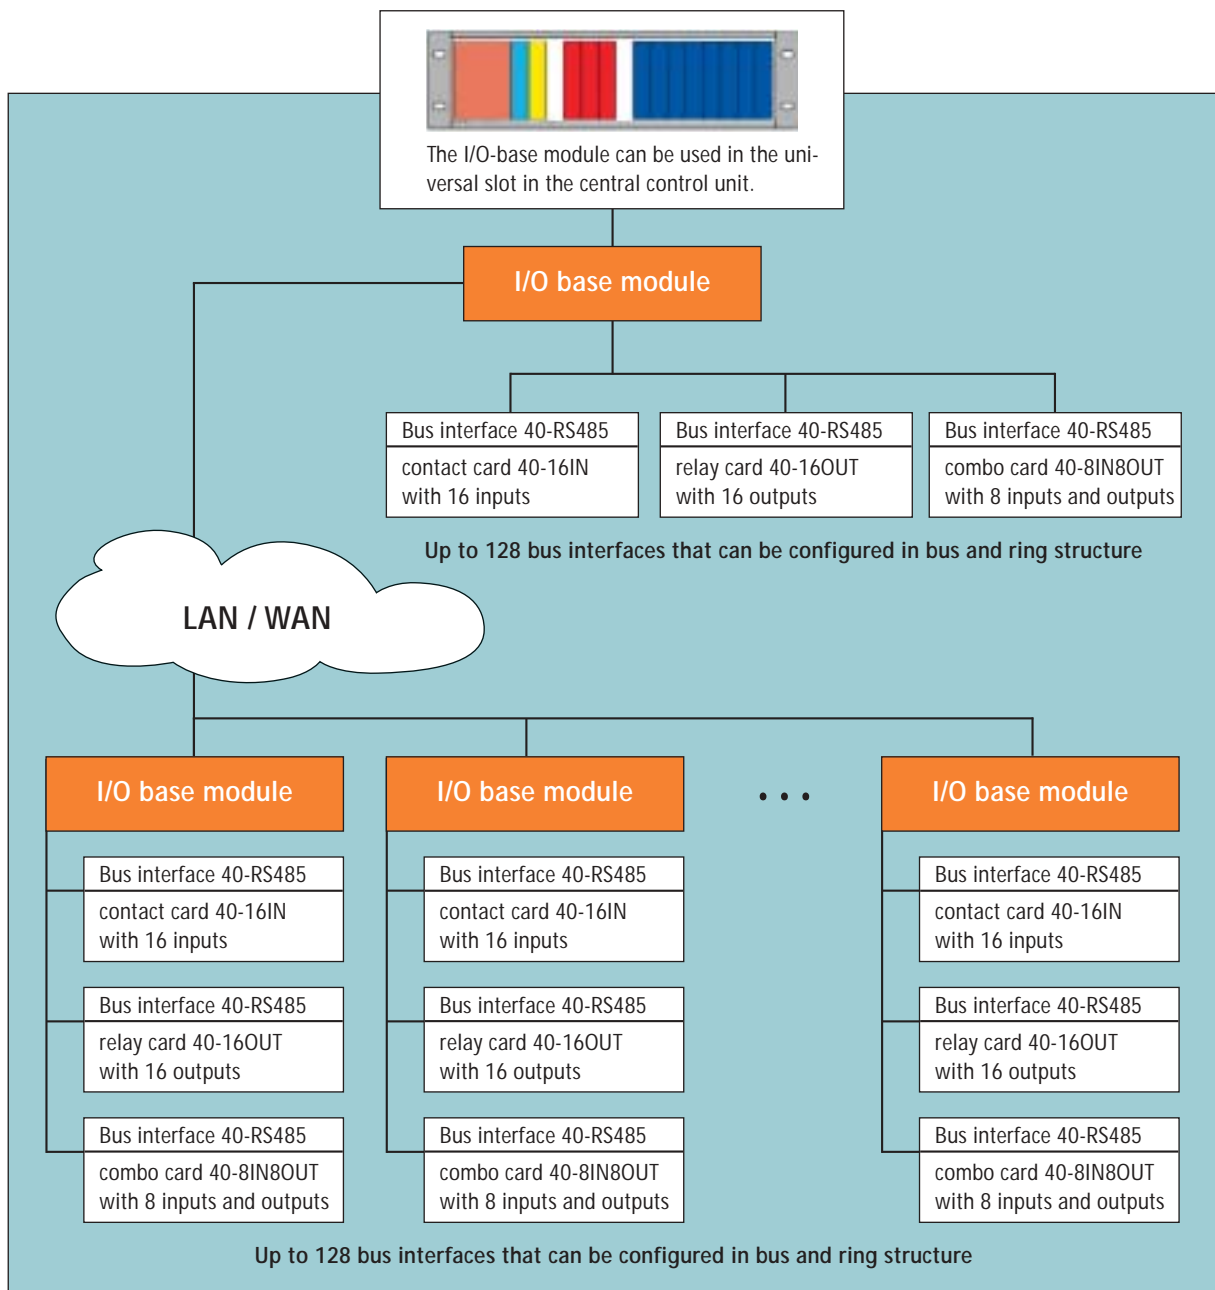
The I/O-base module can be used in the universal slot in the central control unit.

I/O base module

Bus interface 40-RS485
contact card 40-16IN with 16 inputs

Bus interface 40-RS485
relay card 40-16OUT with 16 outputs

Bus interface 40-RS485
combo card 40-8IN8OUT with 8 inputs and outputs

Up to 128 bus interfaces that can be configured in bus and ring structure

LAN / WAN

I/O base module

Bus interface 40-RS485
contact card 40-16IN with 16 inputs

Bus interface 40-RS485
relay card 40-16OUT with 16 outputs

Bus interface 40-RS485
combo card 40-8IN8OUT with 8 inputs and outputs

I/O base module

Bus interface 40-RS485
contact card 40-16IN with 16 inputs

Bus interface 40-RS485
relay card 40-16OUT with 16 outputs

Bus interface 40-RS485
combo card 40-8IN8OUT with 8 inputs and outputs

. . .

I/O base module

Bus interface 40-RS485
contact card 40-16IN with 16 inputs

Bus interface 40-RS485
relay card 40-16OUT with 16 outputs

Bus interface 40-RS485
combo card 40-8IN8OUT with 8 inputs and outputs

Up to 128 bus interfaces that can be configured in bus and ring structure